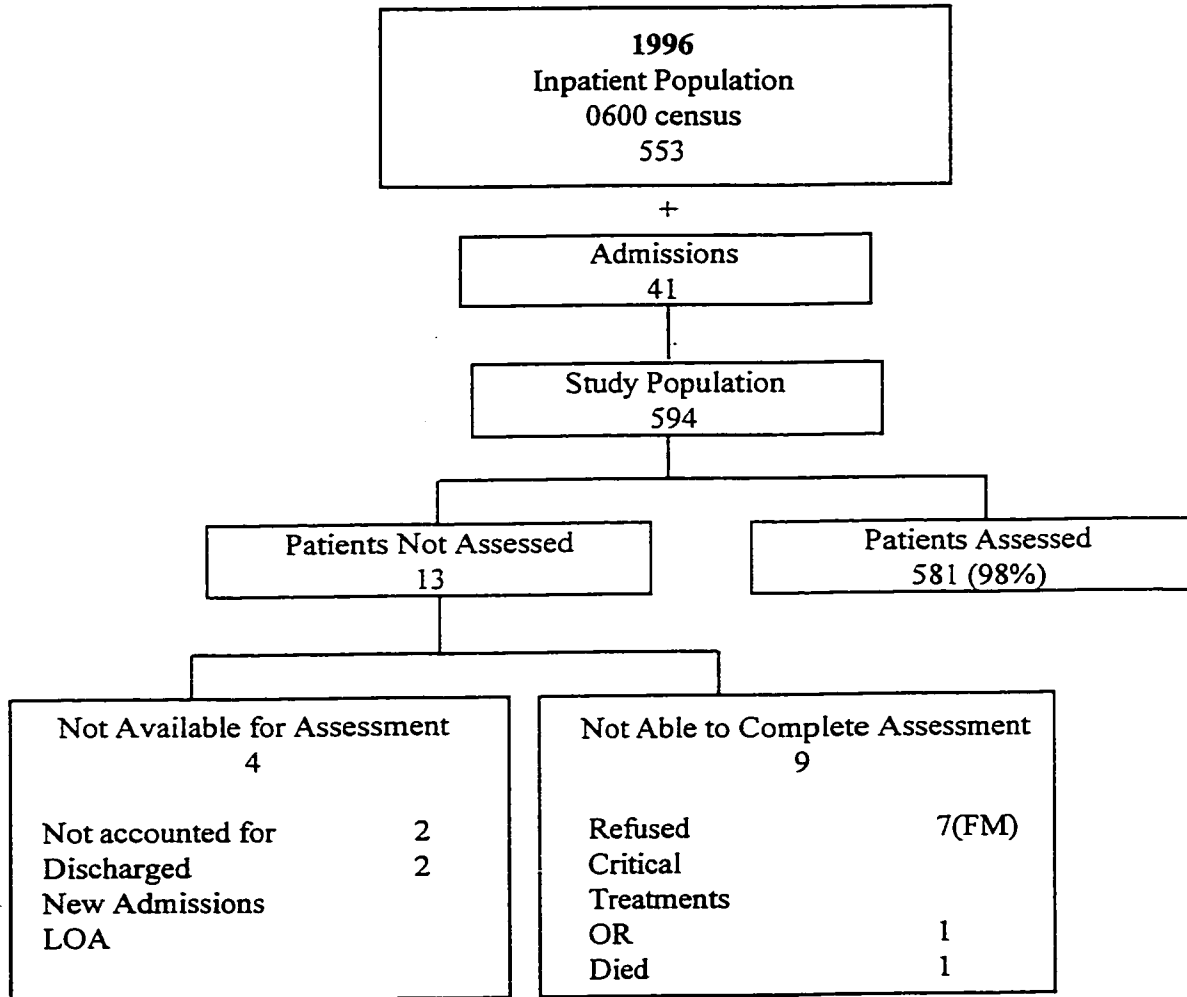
1996
Inpatient Population
0600 census
553

+

Admissions
41

Study Population
594

Patients Not Assessed
13

Patients Assessed
581 (98%)

Not Available for Assessment
4

Not accounted for 2
Discharged 2
New Admissions
LOA

Not Able to Complete Assessment
9

Refused 7(FM)
Critical
Treatments
OR 1
Died 1